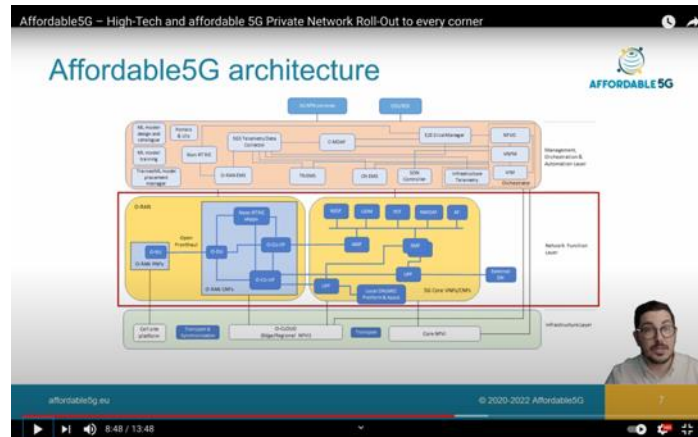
Affordable5G – High-Tech and affordable 5G Private Network Roll-Out to every corner

Affordable5G architecture

AFFORDABLE5G

Management, Orchestration & Automation Layer

Network Function Layer

Infrastructure Layer

O-RAN VNFs

5G Core VNFs/CNFs

Open Fronthaul

O-CLOUD Edge/Regional NFVI

Core NFVI

Cell site platform

Transport & Synchronization

Transport

O-RU

O-DU

O-CU-CP

O-CU-UP

AMF

SMF

UPF

NRF

UDM

PCF

NWDAF

AF

Local DN/MEC Platform & Apps

External DN

Near-RT RIC

SMO

O-RAN EMS

5G EMS

SDN Controller

Infrastructure Telemetry

NFVO

VNFM

VIM

Orchestrator

affordable5g.eu

© 2020-2022 Affordable5G

7

8:48 / 13:48